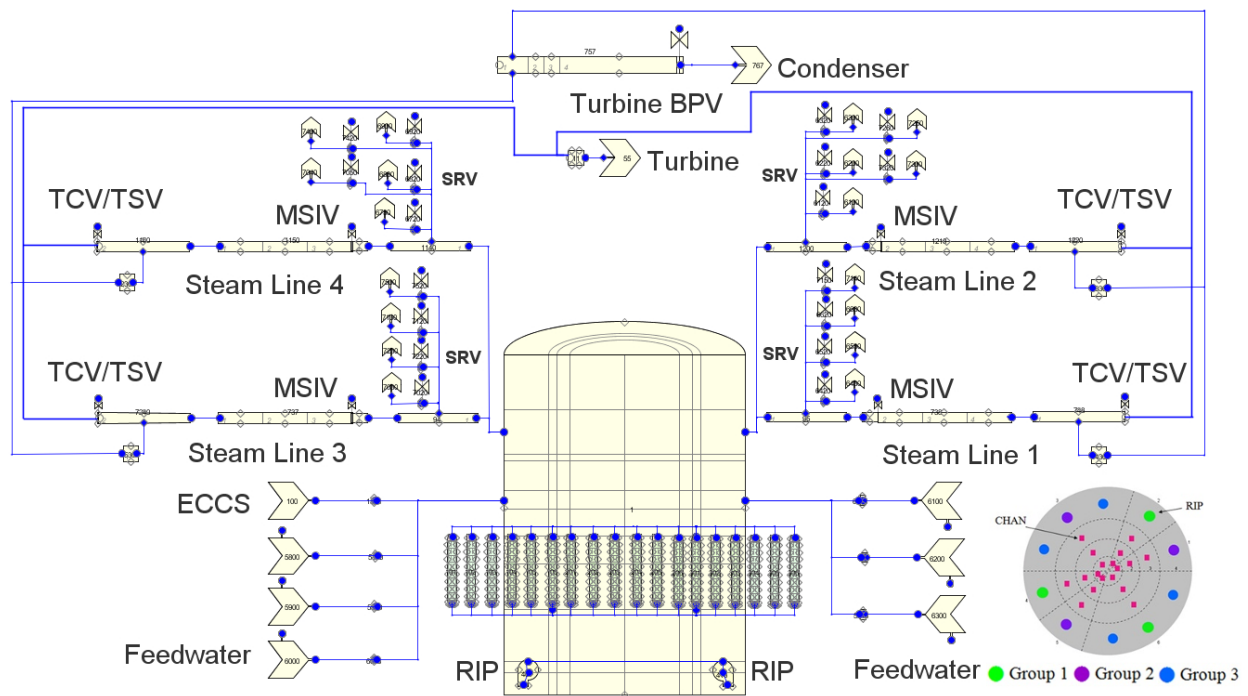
757
767 Condenser
Turbine BPV
55 Turbine
SRV
SRV
TCV/TSV
MSIV
MSIV
TCV/TSV
1150
150
1210
1220
Steam Line 4
Steam Line 2
SRV
SRV
TCV/TSV
MSIV
MSIV
TCV/TSV
7380
737
738
758
Steam Line 3
Steam Line 1
ECCS
100
6100
1
CHAN
RIP
5800
6200
5900
6300
Feedwater
6000
RIP
RIP
Feedwater
Group 1
Group 2
Group 3